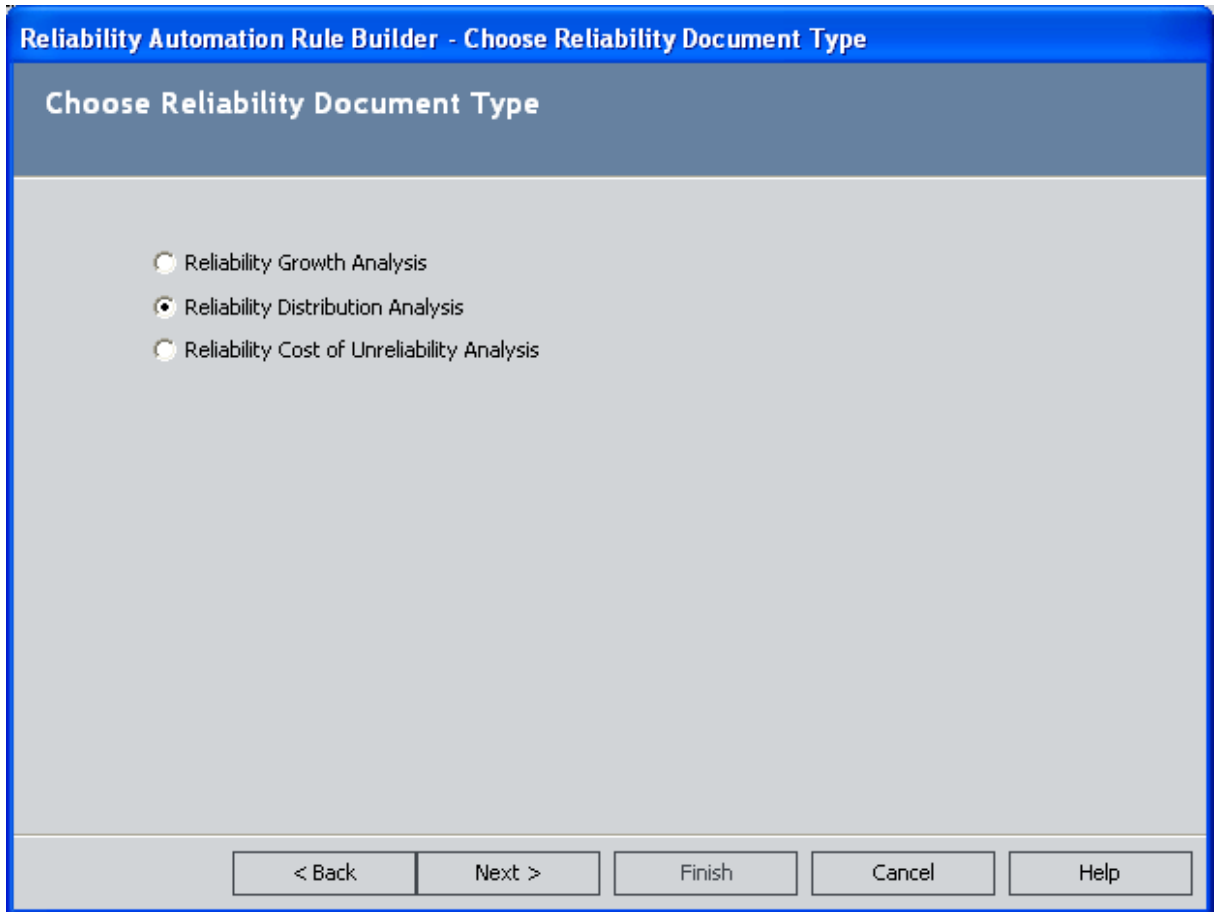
Reliability Automation Rule Builder - Choose Reliability Document Type

Choose Reliability Document Type

Reliability Growth Analysis

Reliability Distribution Analysis

Reliability Cost of Unreliability Analysis

< Back
Next >
Finish
Cancel
Help